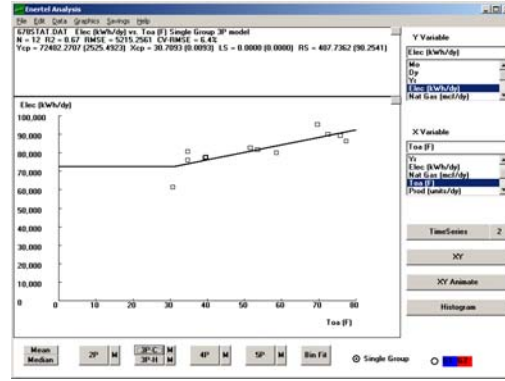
Enertel Analysis

File Edit Data Graphics Savings Help

678STAT.DAT Elec (kWh/dy) vs. Toa (F) Single Group 3P model
N = 12 R2 = 0.67 RMSE = 5215.2561 CV-RMSE = 6.4%
Ycp = 72482.2707 (2525.4923) Xcp = 30.7893 (0.0093) LS = 0.0000 (0.0000) RS = 407.7362 (90.2541)

Elec (kWh/dy)

100,000
90,000
80,000
70,000
60,000
50,000
40,000
30,000
20,000
10,000
0

0 10 20 30 40 50 60 70 80

Toa (F)

Y Variable

Elec (kWh/dy)

Mo
Dy
Yr
Elec (kWh/dy)
Nat Gas (mcf/dy)

X Variable

Toa (F)

Yr
Elec (kWh/dy)
Nat Gas (mcf/dy)
Toa (F)
Prod (units/dy)

TimeSeries 2

XY

XY Animate

Histogram

Mean Median

2P M

3P-C M 3P-H M

4P M

5P M

Bin Fit

Single Group